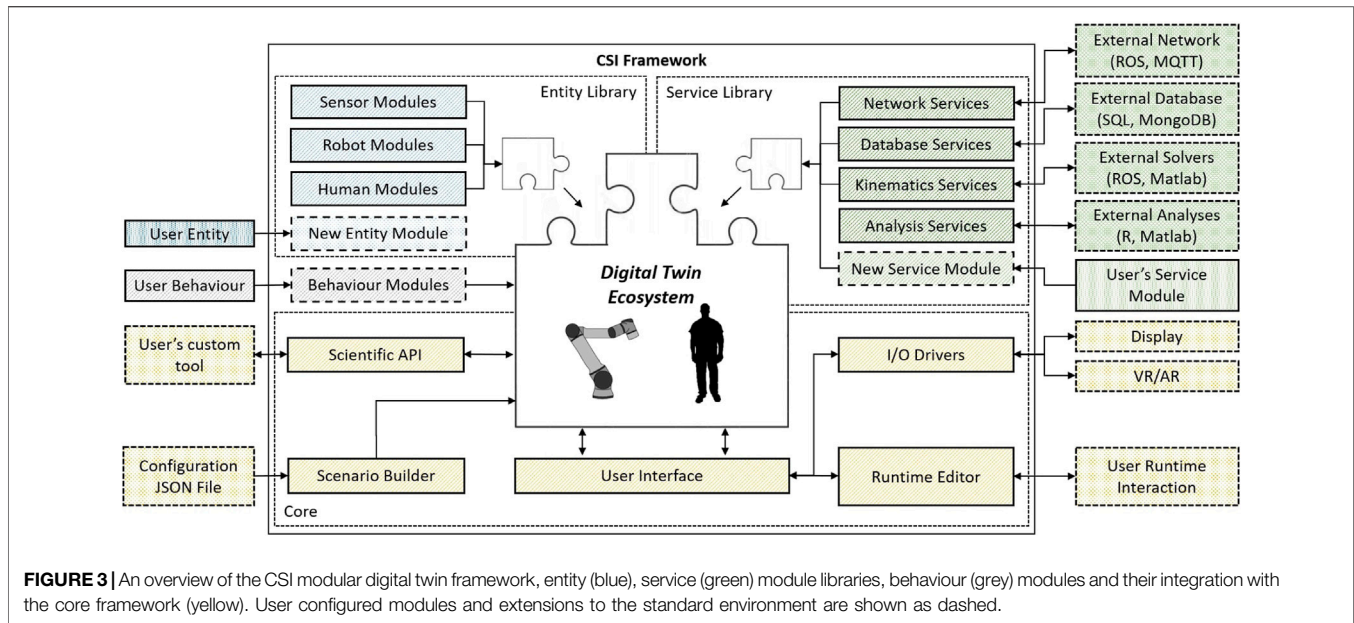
CSI Framework

Entity Library

Sensor Modules

Robot Modules

Human Modules

New Entity Module

Service Library

Network Services

Database Services

Kinematics Services

Analysis Services

New Service Module

External Network (ROS, MQTT)

External Database (SQL, MongoDB)

External Solvers (ROS, Matlab)

External Analyses (R, Matlab)

User's Service Module

User Entity

User Behaviour

Behaviour Modules

Digital Twin Ecosystem

User's custom tool

Scientific API

I/O Drivers

Display

VR/AR

Configuration JSON File

Scenario Builder

User Interface

Runtime Editor

User Runtime Interaction

Core

**FIGURE 3 |** An overview of the CSI modular digital twin framework, entity (blue), service (green) module libraries, behaviour (grey) modules and their integration with the core framework (yellow). User configured modules and extensions to the standard environment are shown as dashed.